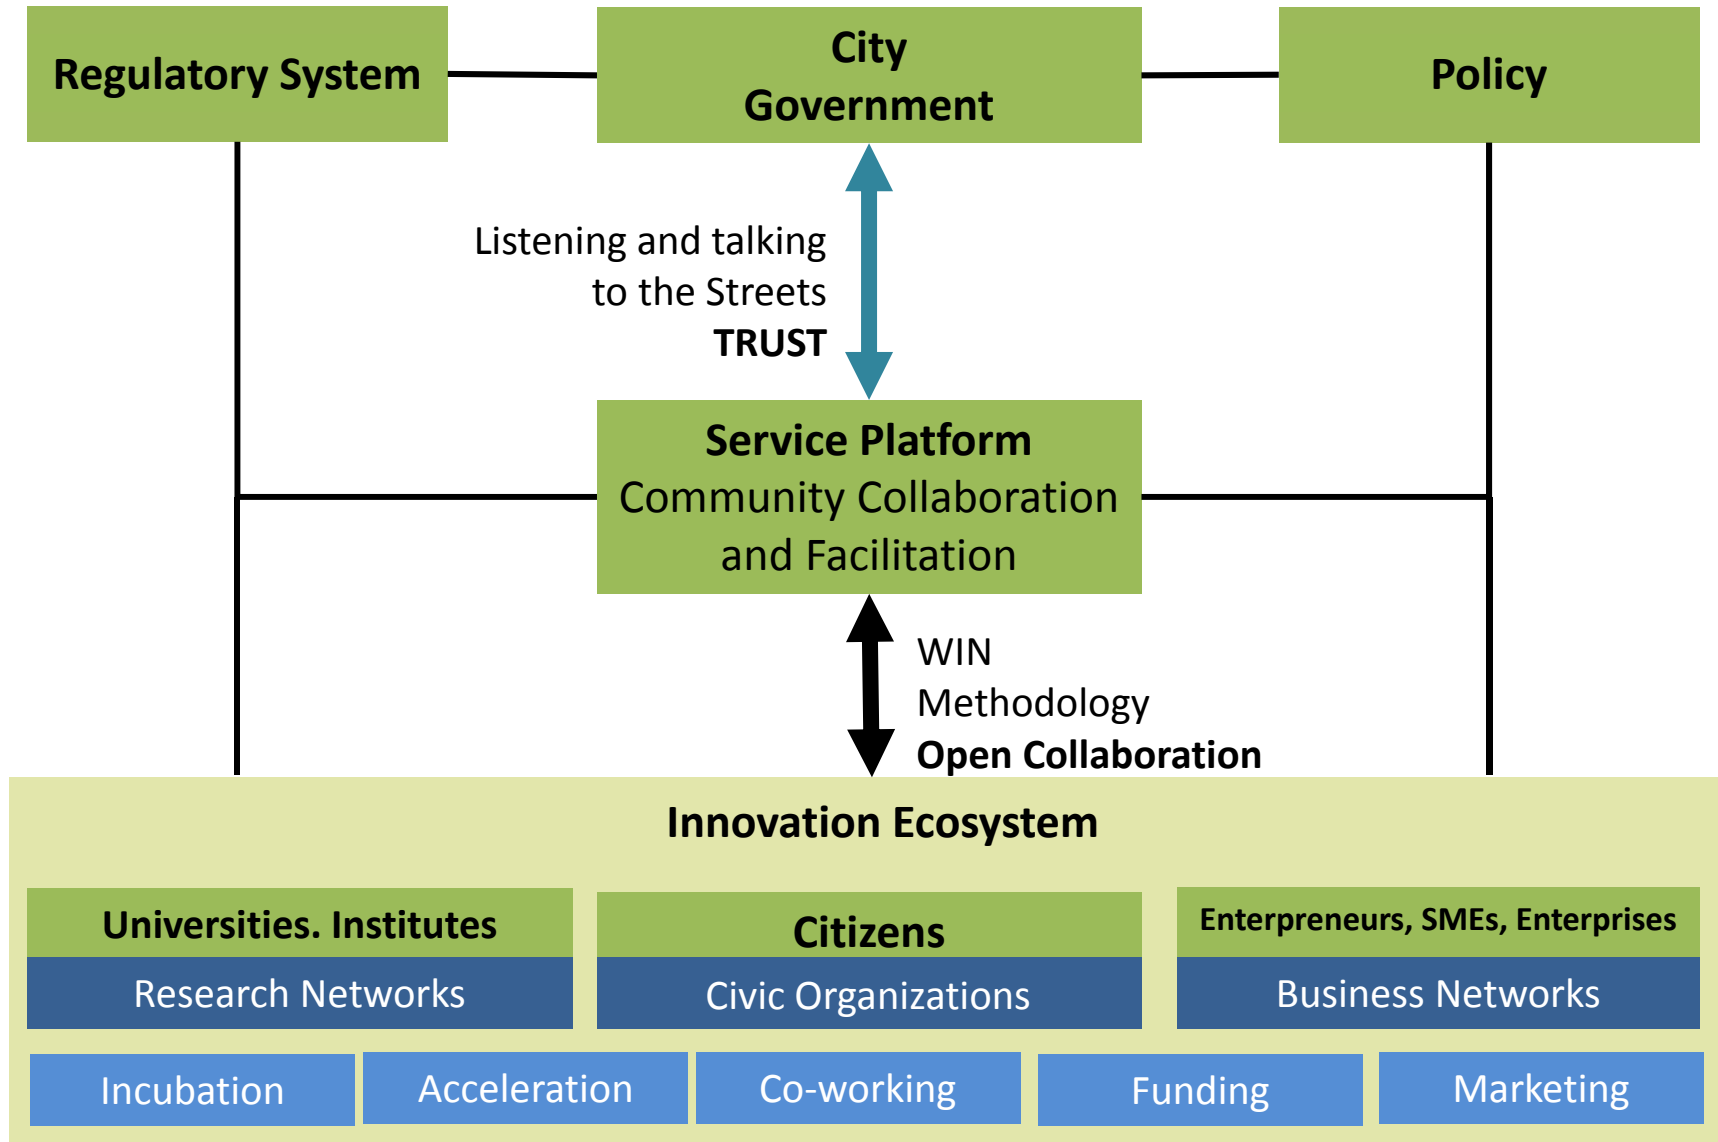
Regulatory System

City Government

Policy

Listening and talking to the Streets
**TRUST**

**Service Platform**
Community Collaboration and Facilitation

WIN
Methodology
**Open Collaboration**

**Innovation Ecosystem**

**Universities. Institutes**
Research Networks

**Citizens**
Civic Organizations

**Enterpreneurs, SMEs, Enterprises**
Business Networks

Incubation

Acceleration

Co-working

Funding

Marketing